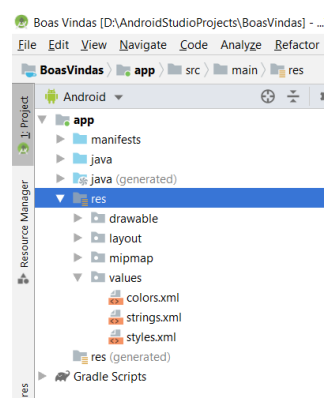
Boas Vindas [D:\AndroidStudioProjects\BoasVindas] - ...
File Edit View Navigate Code Analyze Refactor
BoasVindas 〉 app 〉 src 〉 main 〉 res
1: Project
Resource Manager
res
Android
app
manifests
java
java (generated)
res
drawable
layout
mipmap
values
colors.xml
strings.xml
styles.xml
res (generated)
Gradle Scripts